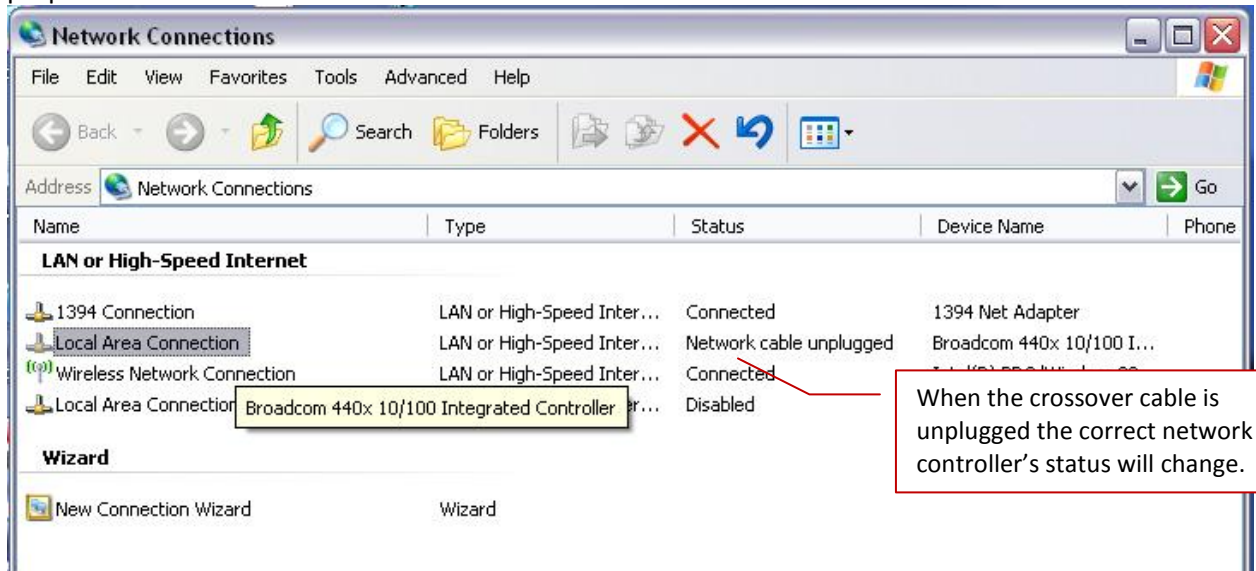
Network Connections

File Edit View Favorites Tools Advanced Help

Back Search Folders

Address Network Connections Go

| Name | Type | Status | Device Name | Phone |
|---|---|---|---|---|
| **LAN or High-Speed Internet** | | | | |
| 1394 Connection | LAN or High-Speed Inter... | Connected | 1394 Net Adapter | |
| Local Area Connection | LAN or High-Speed Inter... | Network cable unplugged | Broadcom 440x 10/100 I... | |
| Wireless Network Connection | LAN or High-Speed Inter... | Connected | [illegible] | |
| Local Area Connection | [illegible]r... | Disabled | | |
| **Wizard** | | | | |
| New Connection Wizard | Wizard | | | |

Broadcom 440x 10/100 Integrated Controller

When the crossover cable is unplugged the correct network controller's status will change.